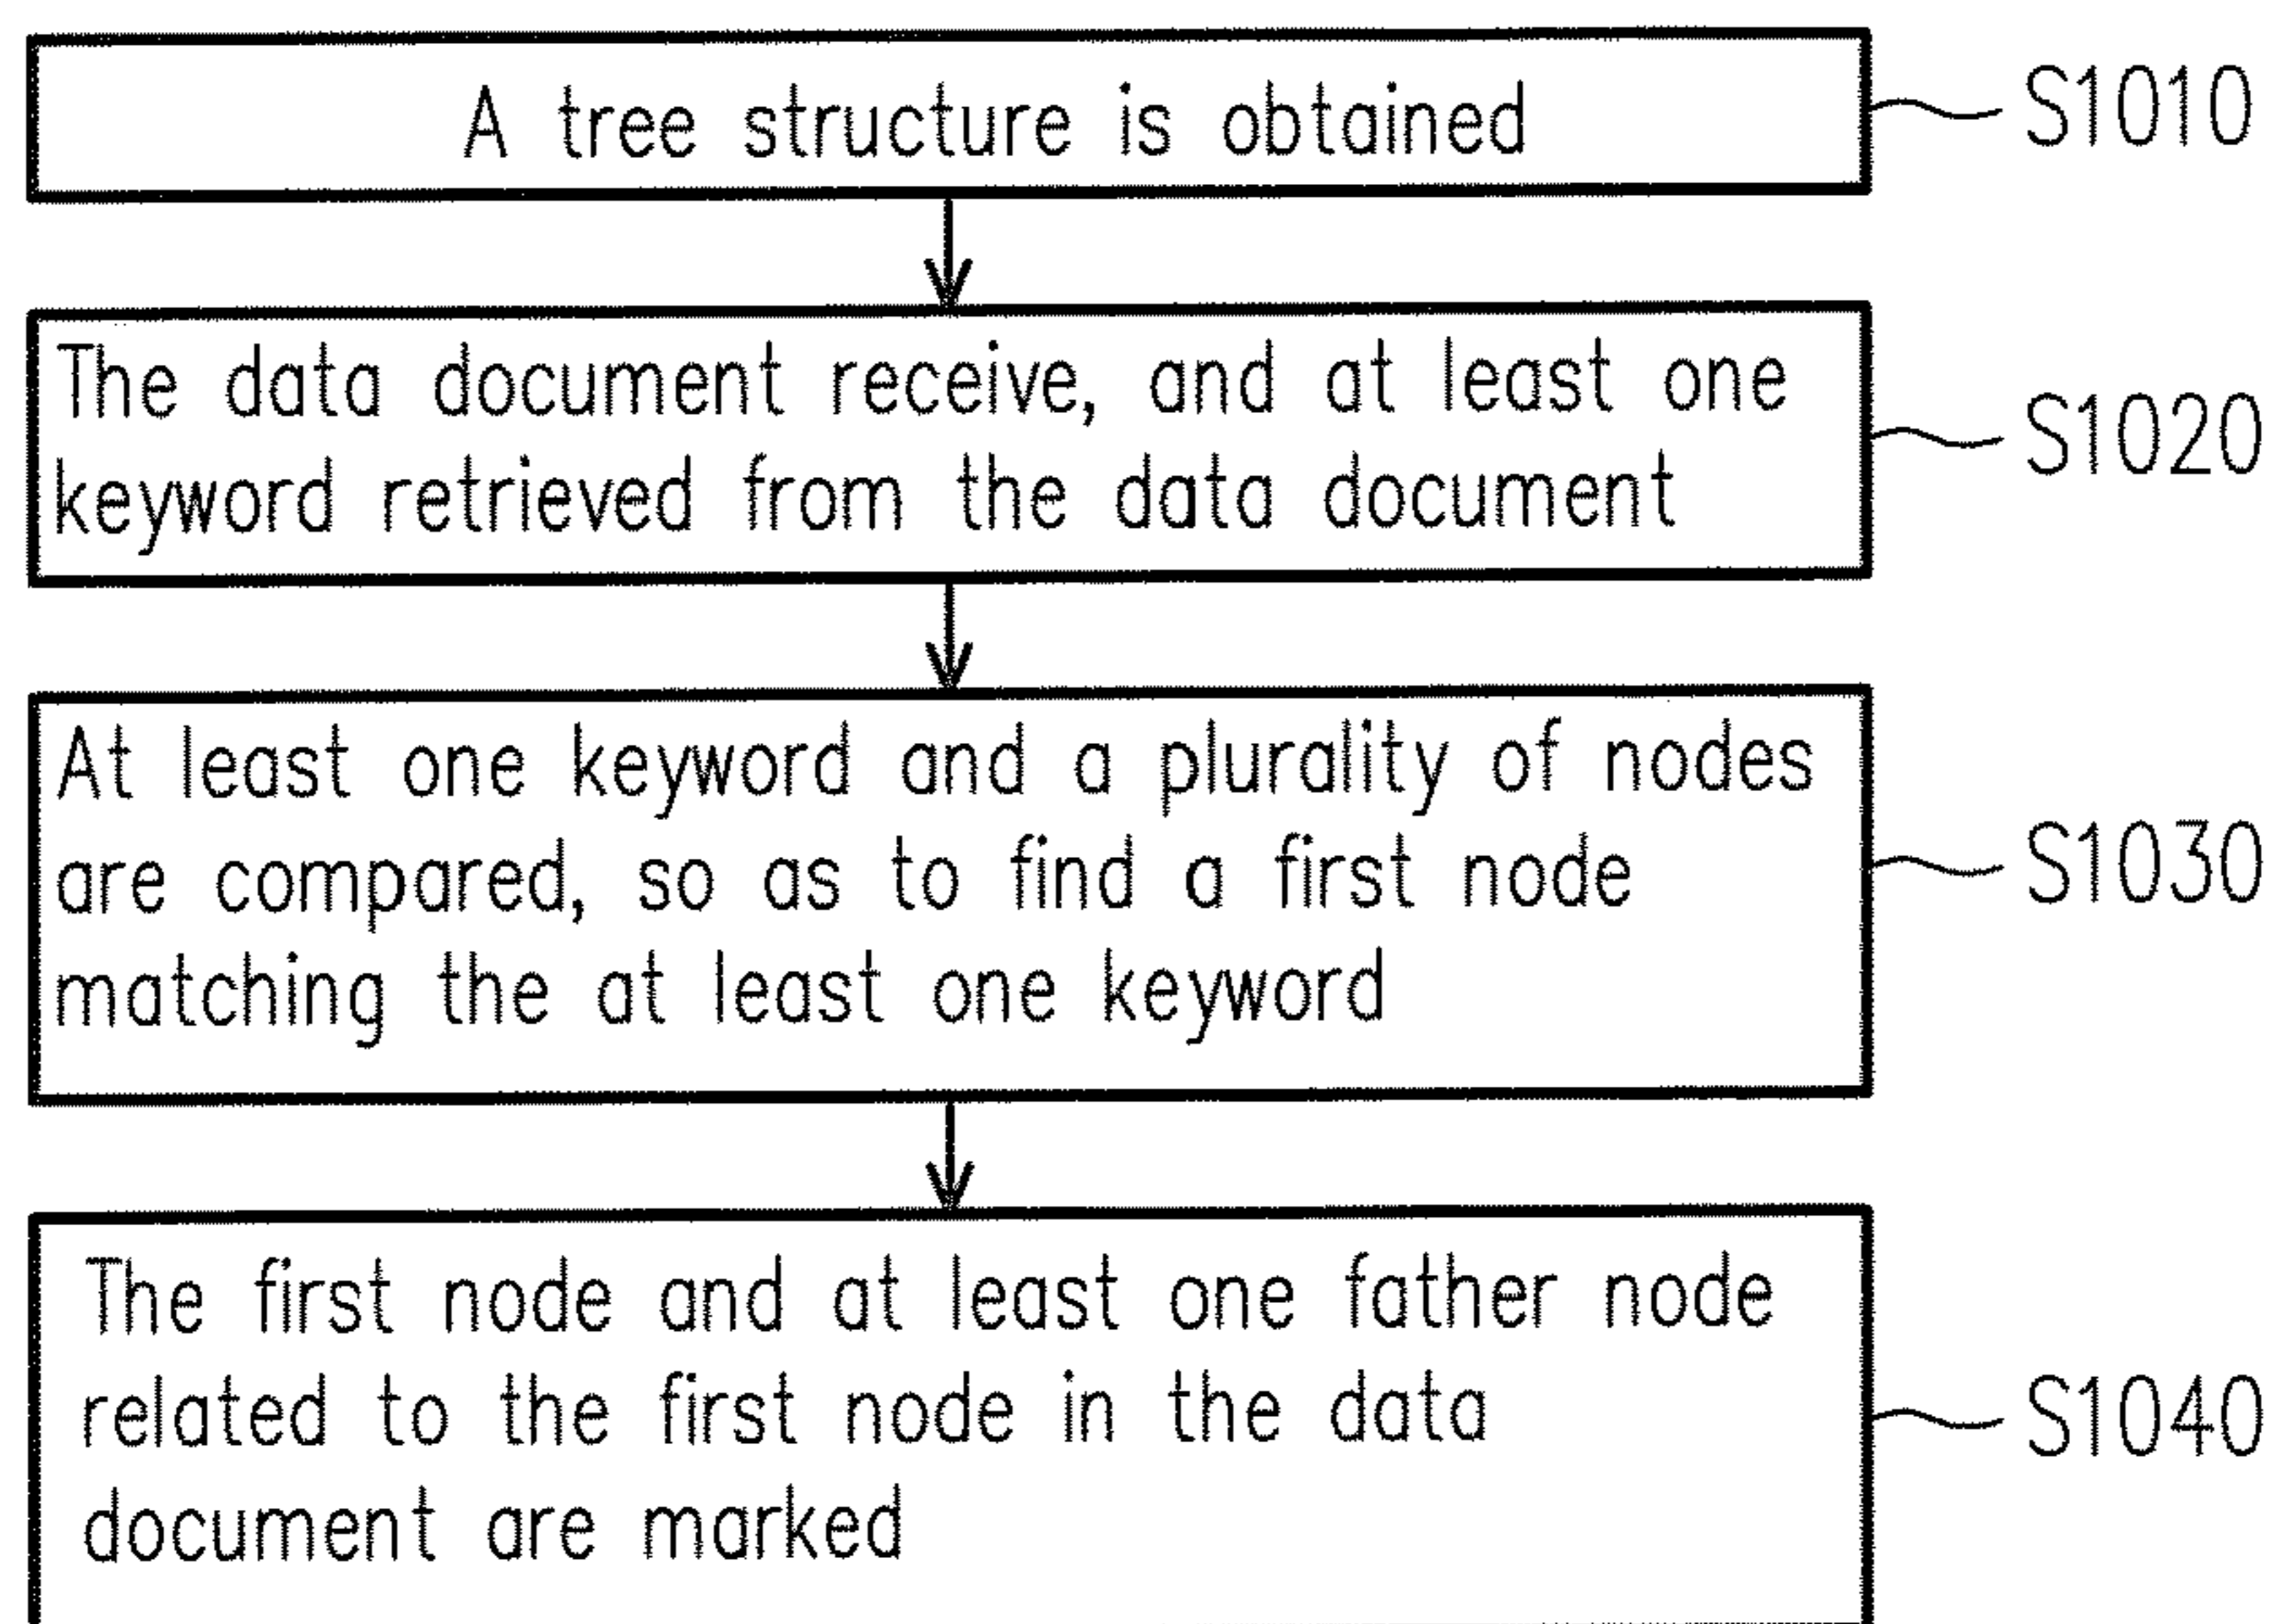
A tree structure is obtained

S1010

The data document receive, and at least one keyword retrieved from the data document

S1020

At least one keyword and a plurality of nodes are compared, so as to find a first node matching the at least one keyword

S1030

The first node and at least one father node related to the first node in the data document are marked

S1040